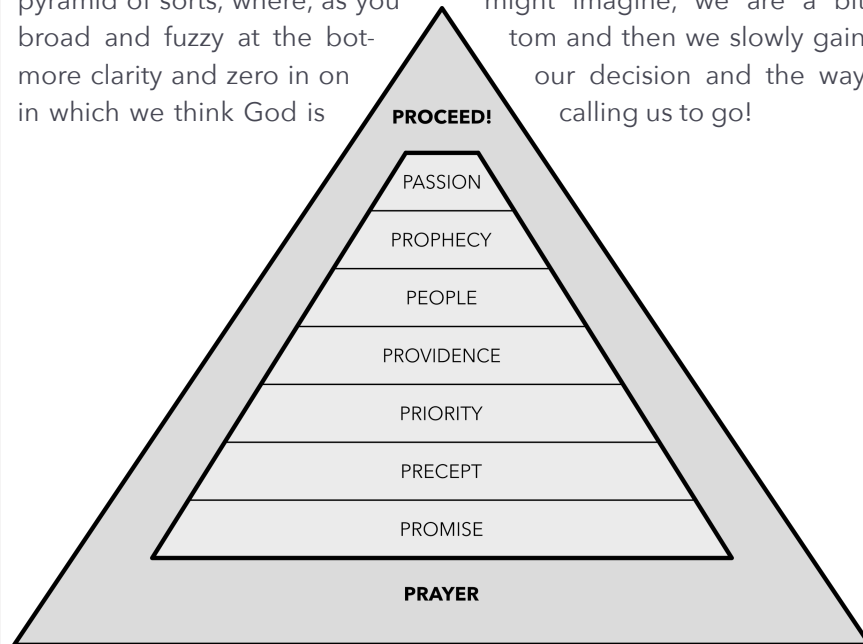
pyramid of sorts, where, as you might imagine, we are a bit broad and fuzzy at the bottom and then we slowly gain more clarity and zero in on our decision and the way in which we think God is calling us to go!

PROCEED!

PASSION

PROPHECY

PEOPLE

PROVIDENCE

PRIORITY

PRECEPT

PROMISE

PRAYER